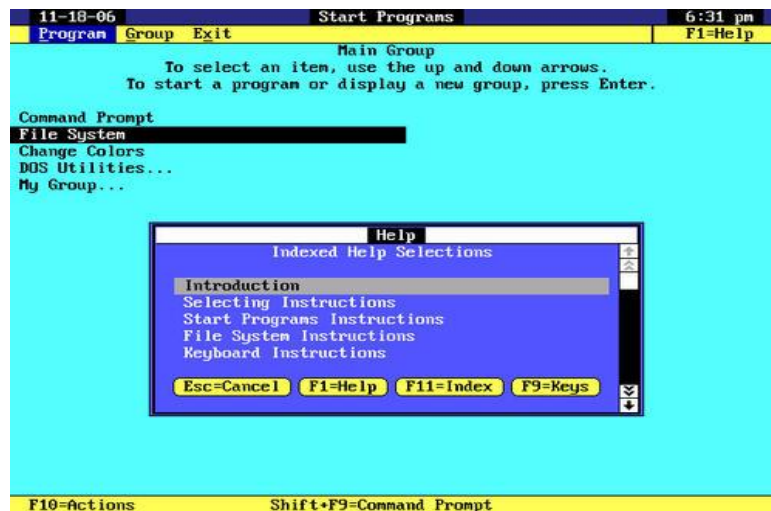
11-18-06 Start Programs 6:31 pm
Program Group Exit F1=Help

Main Group
To select an item, use the up and down arrows.
To start a program or display a new group, press Enter.

Command Prompt
File System
Change Colors
DOS Utilities...
My Group...

Help
Indexed Help Selections

Introduction
Selecting Instructions
Start Programs Instructions
File System Instructions
Keyboard Instructions

Esc=Cancel F1=Help F11=Index F9=Keys

F10=Actions Shift+F9=Command Prompt